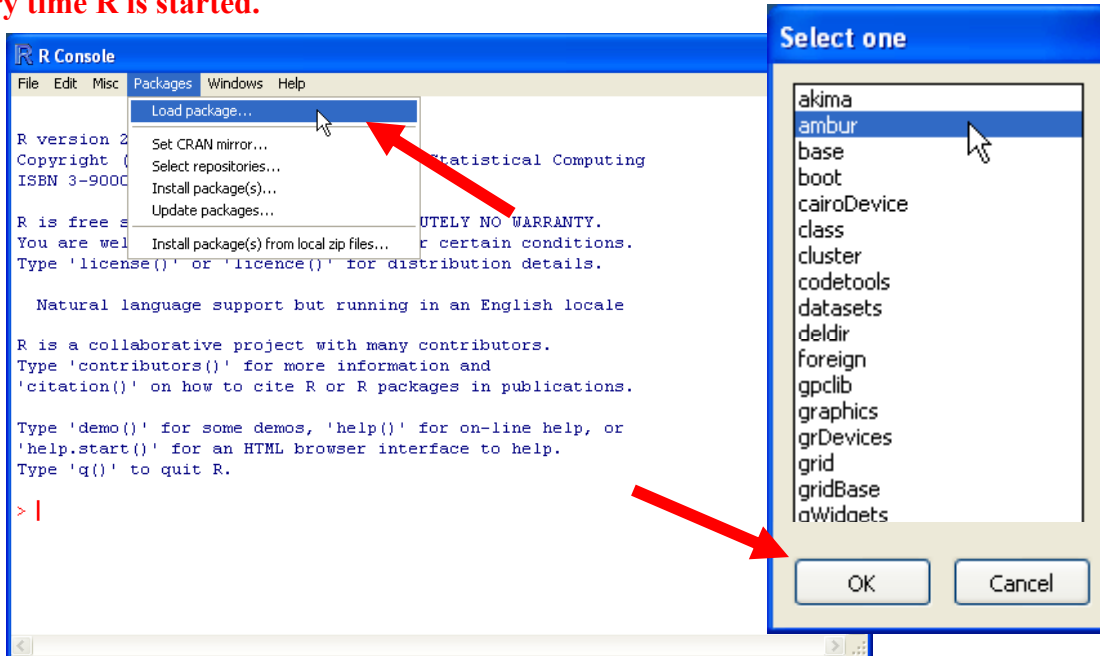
y time R is started.

R Console

File Edit Misc Packages Windows Help

Load package...

Set CRAN mirror...
Select repositories...
Install package(s)...
Update packages...

Install package(s) from local zip files...

R version 2 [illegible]
Copyright ( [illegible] Statistical Computing
ISBN 3-9000 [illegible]

R is free s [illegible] UTELY NO WARRANTY.
You are wel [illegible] r certain conditions.
Type 'license()' or 'licence()' for distribution details.

Natural language support but running in an English locale

R is a collaborative project with many contributors.
Type 'contributors()' for more information and
'citation()' on how to cite R or R packages in publications.

Type 'demo()' for some demos, 'help()' for on-line help, or
'help.start()' for an HTML browser interface to help.
Type 'q()' to quit R.

>

Select one

akima
ambur
base
boot
cairoDevice
class
cluster
codetools
datasets
deldir
foreign
gpclib
graphics
grDevices
grid
gridBase
gWidgets

OK
Cancel